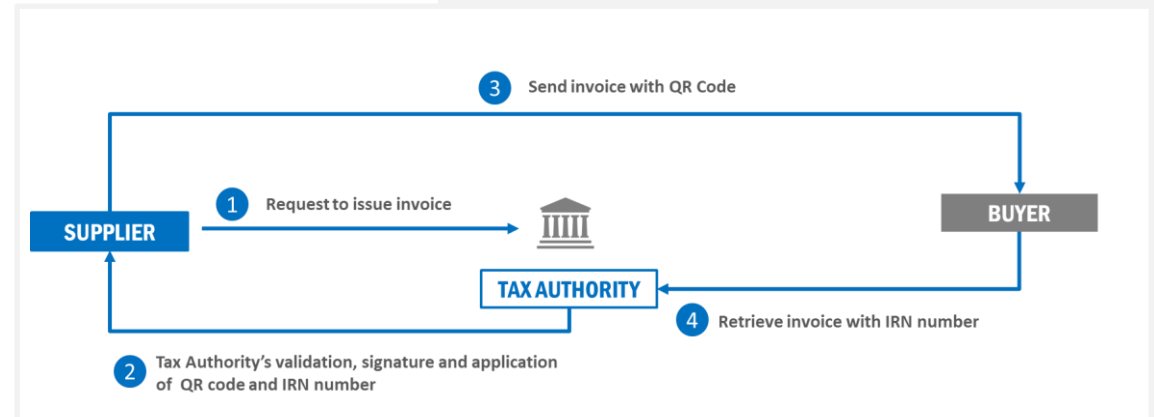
3 Send invoice with QR Code

SUPPLIER

1 Request to issue invoice

BUYER

TAX AUTHORITY

4 Retrieve invoice with IRN number

2 Tax Authority's validation, signature and application of QR code and IRN number